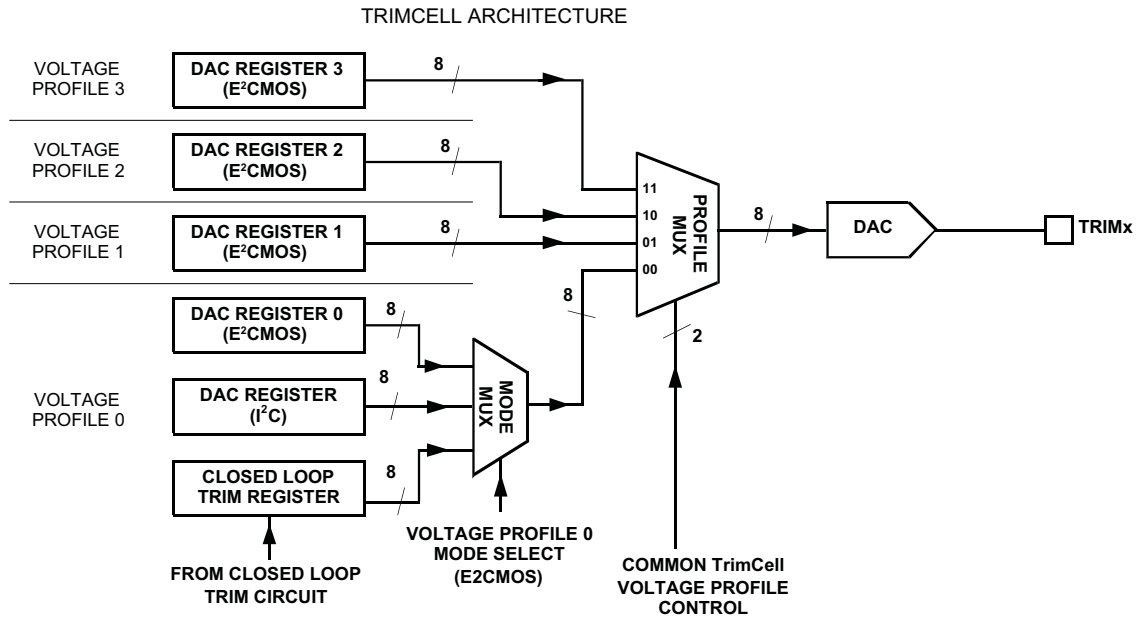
TRIMCELL ARCHITECTURE

VOLTAGE PROFILE 3

DAC REGISTER 3 ($E^2$CMOS)

8

VOLTAGE PROFILE 2

DAC REGISTER 2 ($E^2$CMOS)

8

VOLTAGE PROFILE 1

DAC REGISTER 1 ($E^2$CMOS)

8

11

10

01

00

PROFILE MUX

8

DAC

TRIMx

DAC REGISTER 0 ($E^2$CMOS)

8

8

2

VOLTAGE PROFILE 0

DAC REGISTER ($I^2$C)

8

MODE MUX

CLOSED LOOP TRIM REGISTER

8

FROM CLOSED LOOP TRIM CIRCUIT

VOLTAGE PROFILE 0 MODE SELECT (E2CMOS)

COMMON TrimCell VOLTAGE PROFILE CONTROL